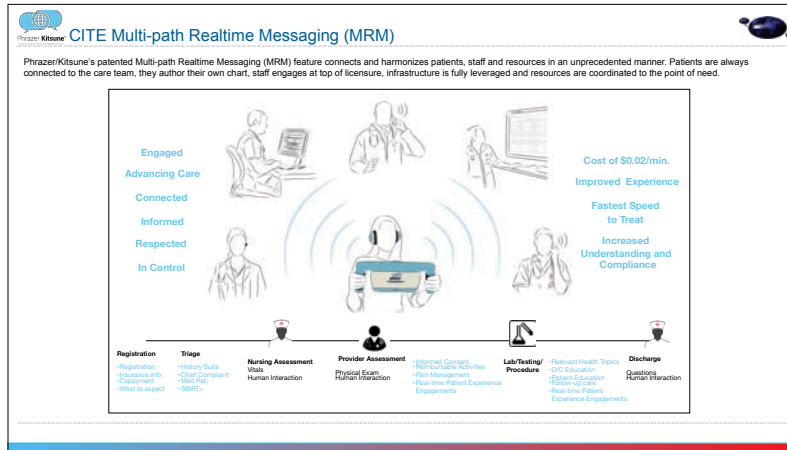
Phrazer Kitsune

CITE Multi-path Realtime Messaging (MRM)

Phrazer/Kitsune's patented Multi-path Realtime Messaging (MRM) feature connects and harmonizes patients, staff and resources in an unprecedented manner. Patients are always connected to the care team, they author their own chart, staff engages at top of licensure, infrastructure is fully leveraged and resources are coordinated to the point of need.

Engaged

Advancing Care

Connected

Informed

Respected

In Control

Cost of $0.02/min.

Improved Experience

Fastest Speed to Treat

Increased Understanding and Compliance

Registration
•Registration
•Insurance info
•Copayment
•What to expect

Triage
•History Suite
•Chief Complaint
•Med Rec
•SBIRT+

Nursing Assessment
Vitals
Human Interaction

Provider Assessment
Physical Exam
Human Interaction

•Informed Consent
•Reimbursable Activities
•Pain Management
•Real-time Patient Experience Engagements

Lab/Testing/ Procedure

•Relevant Health Topics
•D/C Education
•Patient Education
•Follow-up care
•Real-time Patient Experience Engagements

Discharge
Questions
Human Interaction